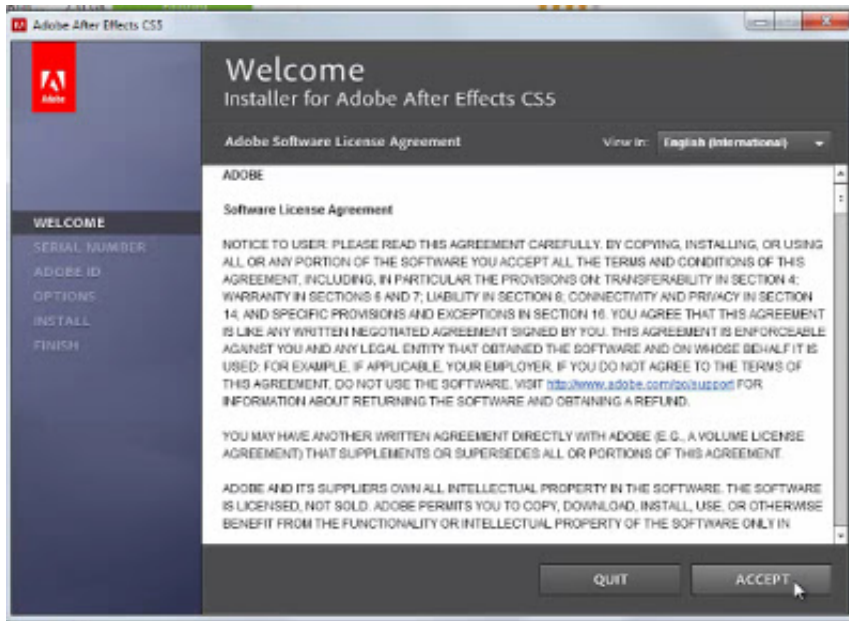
Adobe After Effects CS5

Adobe

Welcome
Installer for Adobe After Effects CS5

WELCOME
SERIAL NUMBER
ADOBE ID
OPTIONS
INSTALL
FINISH

Adobe Software License Agreement

View in: English (International)

ADOBE

Software License Agreement

NOTICE TO USER: PLEASE READ THIS AGREEMENT CAREFULLY. BY COPYING, INSTALLING, OR USING ALL OR ANY PORTION OF THE SOFTWARE YOU ACCEPT ALL THE TERMS AND CONDITIONS OF THIS AGREEMENT, INCLUDING, IN PARTICULAR THE PROVISIONS ON: TRANSFERABILITY IN SECTION 4; WARRANTY IN SECTIONS 6 AND 7; LIABILITY IN SECTION 8; CONNECTIVITY AND PRIVACY IN SECTION 14; AND SPECIFIC PROVISIONS AND EXCEPTIONS IN SECTION 16. YOU AGREE THAT THIS AGREEMENT IS LIKE ANY WRITTEN NEGOTIATED AGREEMENT SIGNED BY YOU. THIS AGREEMENT IS ENFORCEABLE AGAINST YOU AND ANY LEGAL ENTITY THAT OBTAINED THE SOFTWARE AND ON WHOSE BEHALF IT IS USED: FOR EXAMPLE, IF APPLICABLE, YOUR EMPLOYER. IF YOU DO NOT AGREE TO THE TERMS OF THIS AGREEMENT, DO NOT USE THE SOFTWARE. VISIT http://www.adobe.com/go/support FOR INFORMATION ABOUT RETURNING THE SOFTWARE AND OBTAINING A REFUND.

YOU MAY HAVE ANOTHER WRITTEN AGREEMENT DIRECTLY WITH ADOBE (E.G., A VOLUME LICENSE AGREEMENT) THAT SUPPLEMENTS OR SUPERSEDES ALL OR PORTIONS OF THIS AGREEMENT.

ADOBE AND ITS SUPPLIERS OWN ALL INTELLECTUAL PROPERTY IN THE SOFTWARE. THE SOFTWARE IS LICENSED, NOT SOLD. ADOBE PERMITS YOU TO COPY, DOWNLOAD, INSTALL, USE, OR OTHERWISE BENEFIT FROM THE FUNCTIONALITY OR INTELLECTUAL PROPERTY OF THE SOFTWARE ONLY IN

QUIT
ACCEPT